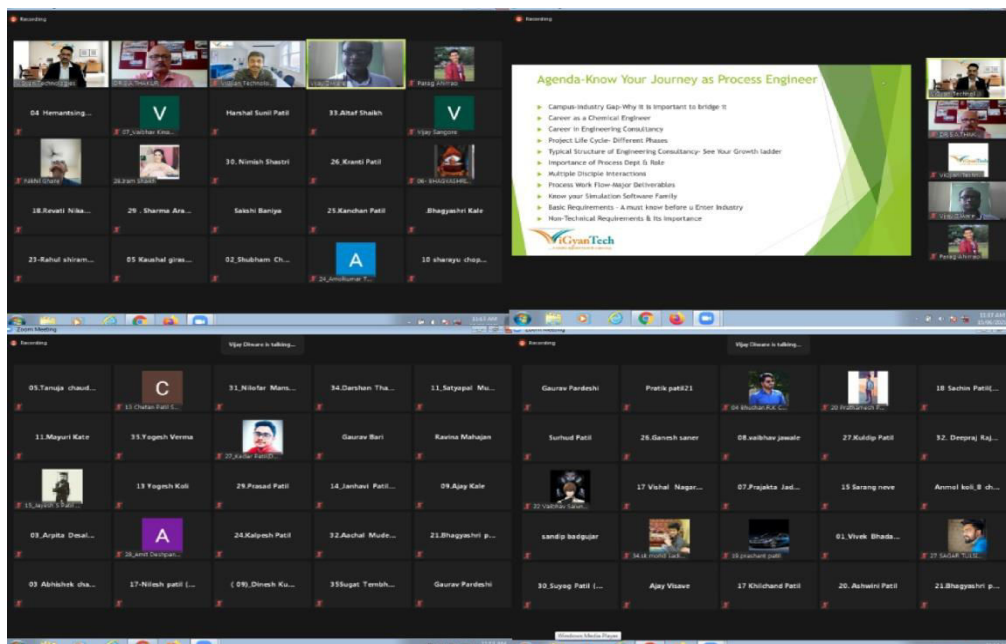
Recording

04 Hemantsing...

V

Harshal Sunil Patil

33.Altaf Shaikh

V

Parag Ahirrao

30. Nimish Shastri

26. Kranti Patil

18.Revati Nika...

29 . Sharma Ara...

Saksthi Baniya

25.Kanchan Patil

Bhagyashri Kale

23-Rahul shiram...

05 Kaushal giras...

02_Shubham Ch...

A

10 sharayu chop...

Recording

Agenda-Know Your Journey as Process Engineer

Campus-Industry Gap-Why It is Important to bridge It

Career as a Chemical Engineer

Career in Engineering Consultancy

Project Life Cycle- Different Phases

Typical Structure of Engineering Consultancy- See Your Growth ladder

Importance of Process Dept & Role

Multiple Disciple Interactions

Process Work Flow-Major Deliverables

Know your Simulation Software Family

Basic Requirements - A must know before u Enter Industry

How-Technical Requirements & its Importance

ViGyanTech

Zoom Meeting

Recording

Vijay Dhoare is talking...

05.Tanuja chaud...

C

31_Nilofar Mans...

34.Darshan Tha...

11_Satyapal Mu...

11.Mayuri Kate

33.Yogesh Verma

Gaurav Bari

Kavina Mahajan

13 Yogesh Koli

29.Prasad Patil

14_Janhavi Patil...

09.Ajay Kale

03_Arpita Desai...

A

24.Kalpesh Patil

32.Aachal Mude...

21.Bhagyashri p...

03 Abhishek cha...

17-Nilesh patil (...

( 09)_Dinesh Ku...

35Sugat Tembh...

Gaurav Pardeshi

Recording

Vijay Dhoare is talking...

Gaurav Pardeshi

Pratik patil21

18 Sachin Patil(...

Surhud Patil

26.Ganesh saner

08.vaibhav jawale

27.Kuldip Patil

32. Deepraj Raj...

17 Vishal Nagar...

07.Prajakta Jad...

15 Sarang neve

Anmol koli_8 ch...

sandip badgujar

01_Vivek Bhada...

30_Suyog Patil (...

Ajay Visave

17 Khilchand Patil

20. Ashwini Patil

21.Bhagyashri p...

Windows Media Player